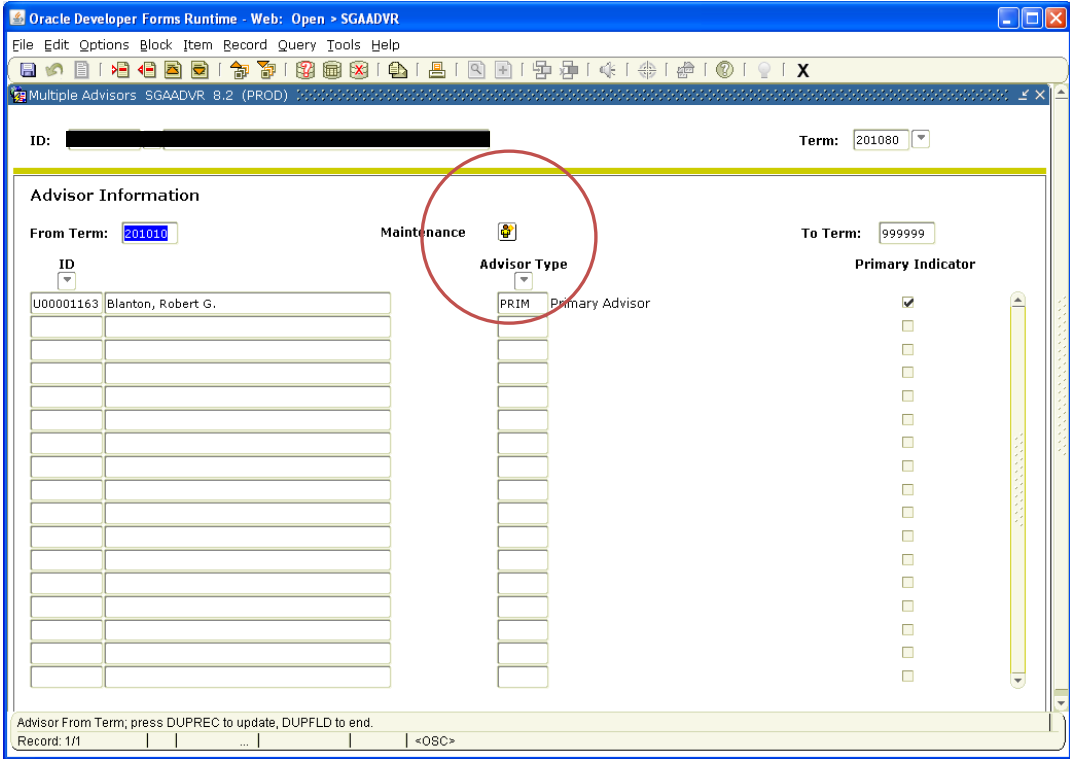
Oracle Developer Forms Runtime - Web: Open > SGAADVR

File Edit Options Block Item Record Query Tools Help

X

Multiple Advisors SGAADVR 8.2 (PROD)

ID:

Term: 201080

Advisor Information

From Term: 201010

Maintenance

To Term: 999999

ID

Advisor Type

Primary Indicator

| ID | Name | Advisor Type | Description | Primary Indicator |
|---|---|---|---|---|
| U00001163 | Blanton, Robert G. | PRIM | Primary Advisor | ✔ |

Advisor From Term; press DUPREC to update, DUPFLD to end.

Record: 1/1 | | ... | | <OSC>